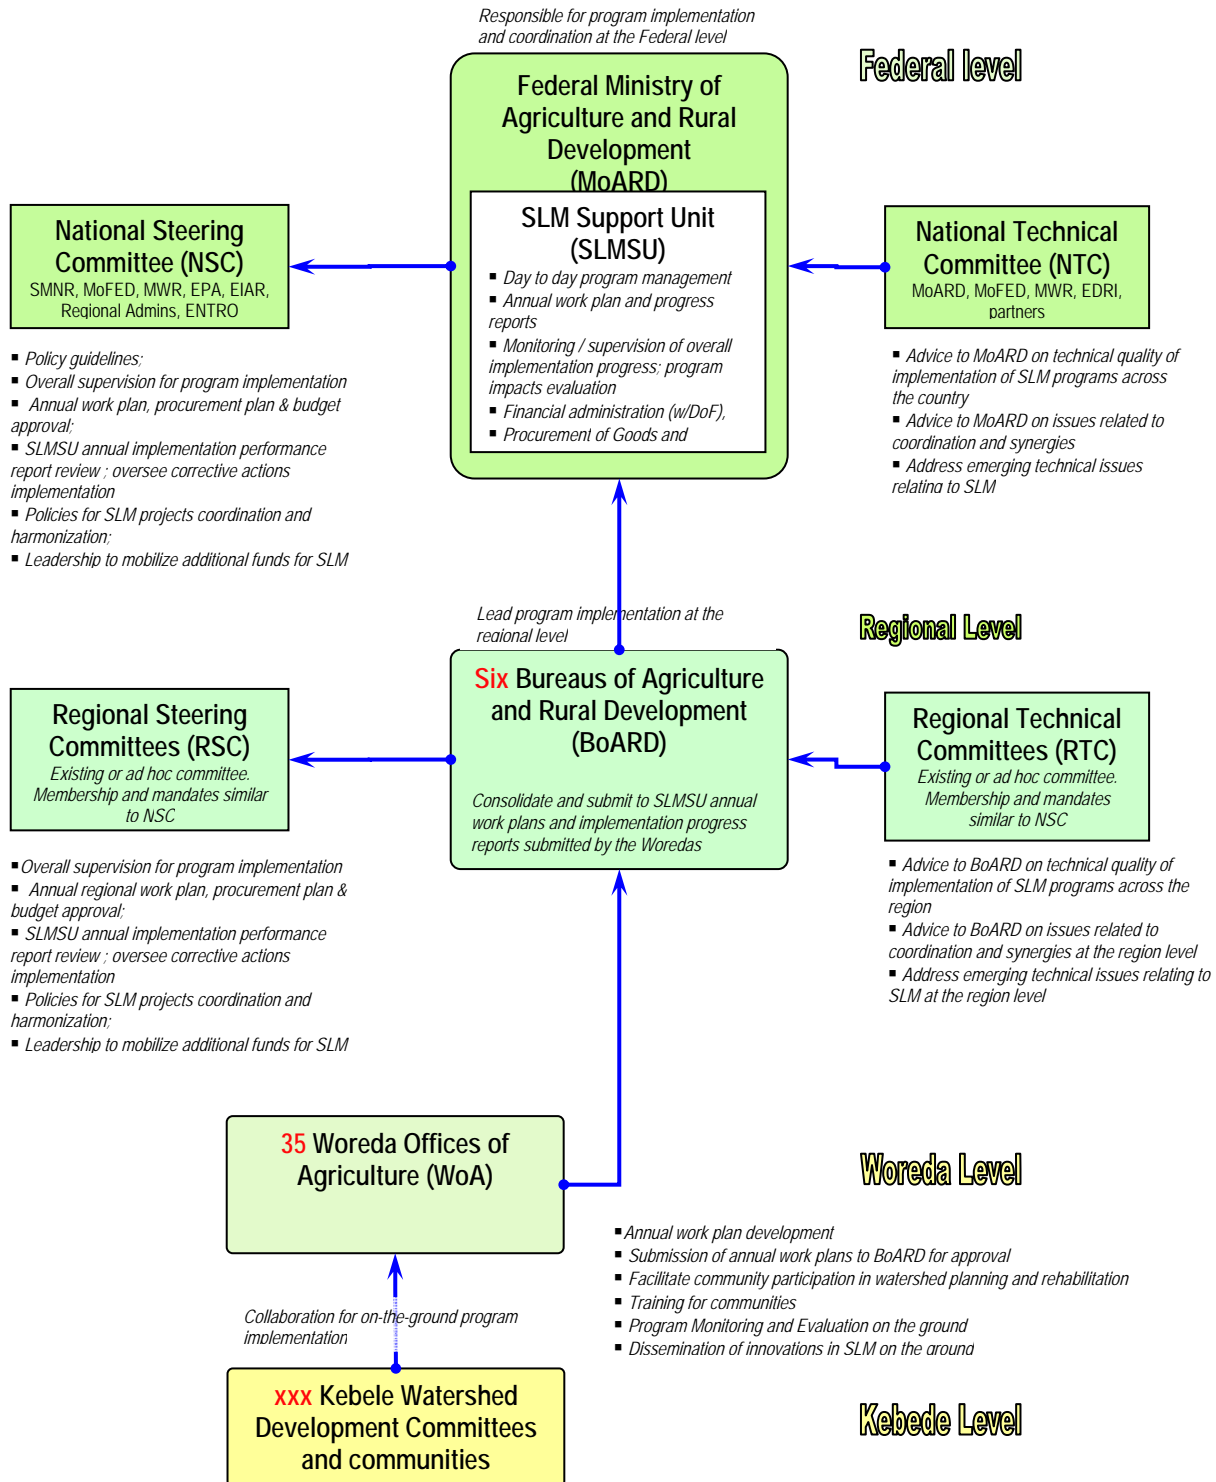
Responsible for program implementation and coordination at the Federal level

Federal level

Federal Ministry of Agriculture and Rural Development (MoARD)

SLM Support Unit (SLMSU)
▪ Day to day program management
▪ Annual work plan and progress reports
▪ Monitoring / supervision of overall implementation progress; program impacts evaluation
▪ Financial administration (w/DoF),
▪ Procurement of Goods and

National Steering Committee (NSC)
SMNR, MoFED, MWR, EPA, EIAR, Regional Admins, ENTRO

▪ Policy guidelines;
▪ Overall supervision for program implementation
▪ Annual work plan, procurement plan & budget approval;
▪ SLMSU annual implementation performance report review ; oversee corrective actions implementation
▪ Policies for SLM projects coordination and harmonization;
▪ Leadership to mobilize additional funds for SLM

National Technical Committee (NTC)
MoARD, MoFED, MWR, EDRI, partners

▪ Advice to MoARD on technical quality of implementation of SLM programs across the country
▪ Advice to MoARD on issues related to coordination and synergies
▪ Address emerging technical issues relating to SLM

Lead program implementation at the regional level

Regional Level

Six Bureaus of Agriculture and Rural Development (BoARD)
Consolidate and submit to SLMSU annual work plans and implementation progress reports submitted by the Woredas

Regional Steering Committees (RSC)
Existing or ad hoc committee. Membership and mandates similar to NSC

▪Overall supervision for program implementation
▪ Annual regional work plan, procurement plan & budget approval;
▪ SLMSU annual implementation performance report review ; oversee corrective actions implementation
▪ Policies for SLM projects coordination and harmonization;
▪ Leadership to mobilize additional funds for SLM

Regional Technical Committees (RTC)
Existing or ad hoc committee. Membership and mandates similar to NSC

▪ Advice to BoARD on technical quality of implementation of SLM programs across the region
▪ Advice to BoARD on issues related to coordination and synergies at the region level
▪ Address emerging technical issues relating to SLM at the region level

35 Woreda Offices of Agriculture (WoA)

Woreda Level

▪Annual work plan development
▪ Submission of annual work plans to BoARD for approval
▪ Facilitate community participation in watershed planning and rehabilitation
▪ Training for communities
▪ Program Monitoring and Evaluation on the ground
▪ Dissemination of innovations in SLM on the ground

Collaboration for on-the-ground program implementation

xxx Kebele Watershed Development Committees and communities

Kebede Level